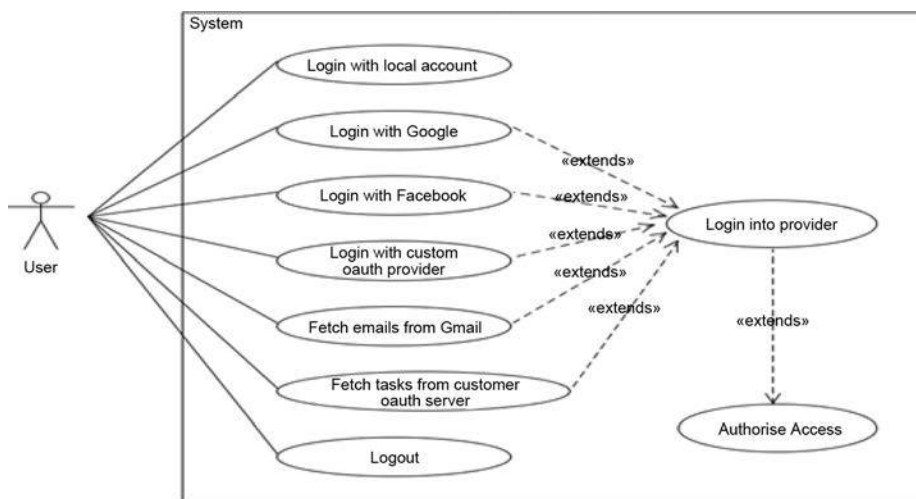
System

User

Login with local account

Login with Google

Login with Facebook

Login with custom oauth provider

Fetch emails from Gmail

Fetch tasks from customer oauth server

Logout

«extends»

«extends»

«extends»

«extends»

«extends»

Login into provider

«extends»

Authorise Access